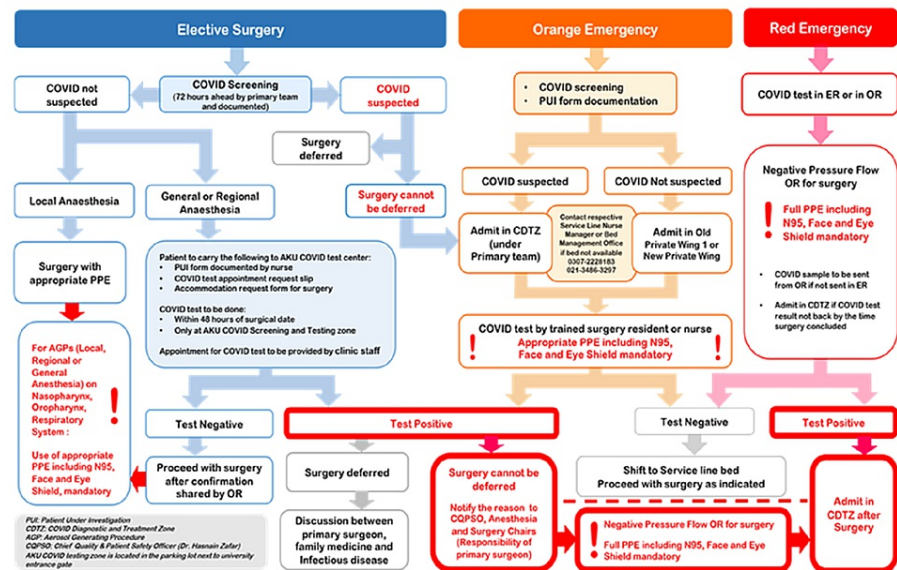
Elective Surgery

Orange Emergency

Red Emergency

COVID not suspected

COVID Screening (72 hours ahead by primary team and documented)

COVID suspected

Surgery deferred

Local Anaesthesia

General or Regional Anaesthesia

Surgery cannot be deferred

Surgery with appropriate PPE

Patient to carry the following to AKU COVID test center:
• PUI form documented by nurse
• COVID test appointment request slip
• Accommodation request form for surgery

COVID test to be done:
• Within 48 hours of surgical date
• Only at AKU COVID Screening and Testing zone

Appointment for COVID test to be provided by clinic staff

For AGPs (Local, Regional or General Anesthesia) on Nasopharynx, Oropharynx, Respiratory System :

!

Use of appropriate PPE including N95, Face and Eye Shield, mandatory

• COVID screening
• PUI form documentation

COVID suspected

COVID Not suspected

Admit in CDTZ (under Primary team)

Contact respective Service Line Nurse Manager or Bed Management Office if bed not available 0307-2228183 021-3486-3297

Admit in Old Private Wing 1 or New Private Wing

COVID test by trained surgery resident or nurse

! Appropriate PPE including N95, Face and Eye Shield mandatory !

COVID test in ER or in OR

Negative Pressure Flow OR for surgery

! Full PPE including N95, Face and Eye Shield mandatory

• COVID sample to be sent from OR if not sent in ER

• Admit in CDTZ if COVID test result not back by the time surgery concluded

Test Negative

Test Positive

Test Negative

Test Positive

Proceed with surgery after confirmation shared by OR

Surgery deferred

Surgery cannot be deferred

Notify the reason to CQPSO, Anesthesia and Surgery Chairs (Responsibility of primary surgeon)

Shift to Service line bed Proceed with surgery as indicated

Admit in CDTZ after Surgery

Discussion between primary surgeon, family medicine and Infectious disease

! Negative Pressure Flow OR for surgery

Full PPE including N95, Face and Eye Shield mandatory

PUI: Patient Under Investigation
CDTZ: COVID Diagnostic and Treatment Zone
AGP: Aerosol Generating Procedure
CQPSO: Chief Quality & Patient Safety Officer (Dr. Hasnain Zafar)
AKU COVID testing zone is located in the parking lot next to university entrance gate